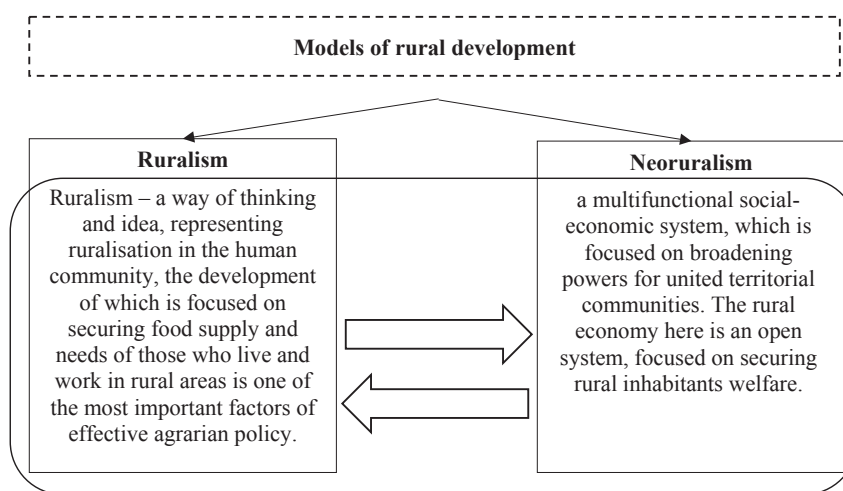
Models of rural development

Ruralism

Ruralism – a way of thinking and idea, representing ruralisation in the human community, the development of which is focused on securing food supply and needs of those who live and work in rural areas is one of the most important factors of effective agrarian policy.

Neoruralism

a multifunctional social-economic system, which is focused on broadening powers for united territorial communities. The rural economy here is an open system, focused on securing rural inhabitants welfare.